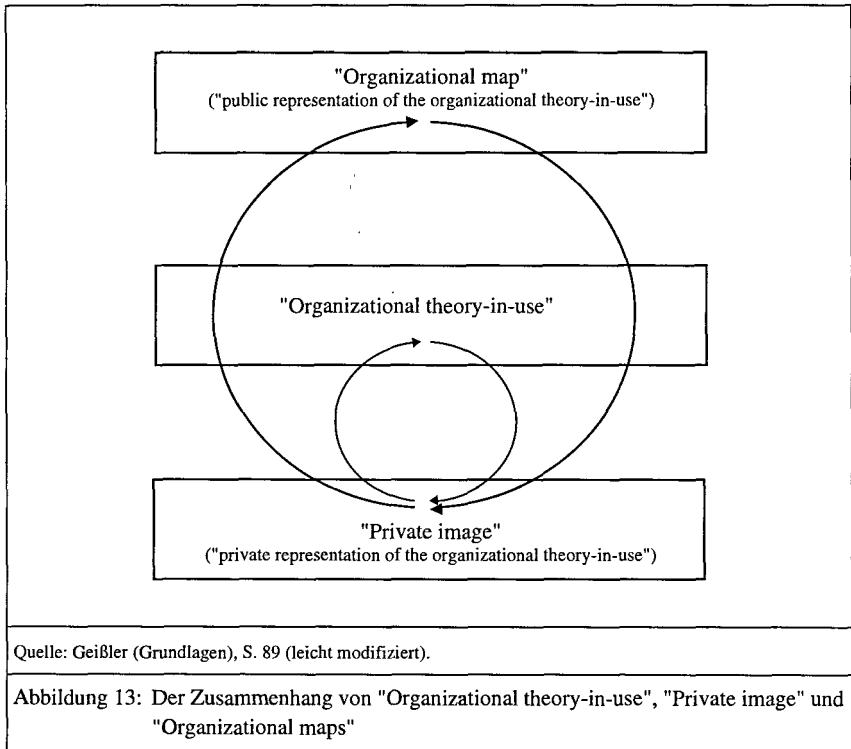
"Organizational map"
("public representation of the organizational theory-in-use")

"Organizational theory-in-use"

"Private image"
("private representation of the organizational theory-in-use")

Quelle: Geißler (Grundlagen), S. 89 (leicht modifiziert).

Abbildung 13: Der Zusammenhang von "Organizational theory-in-use", "Private image" und "Organizational maps"